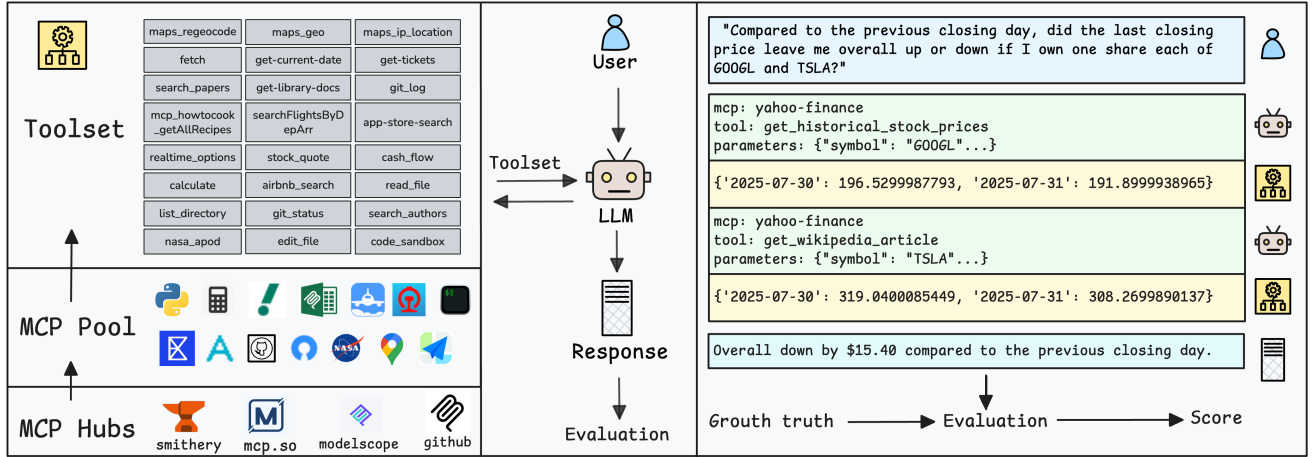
Toolset

| maps_regeocode | maps_geo | maps_ip_location |
|---|---|---|
| fetch | get-current-date | get-tickets |
| search_papers | get-library-docs | git_log |
| mcp_howtocook_getAllRecipes | searchFlightsByDepArr | app-store-search |
| realtime_options | stock_quote | cash_flow |
| calculate | airbnb_search | read_file |
| list_directory | git_status | search_authors |
| nasa_apod | edit_file | code_sandbox |

MCP Pool

MCP Hubs

smithery

mcp.so

modelscope

github

User

Toolset

LLM

Response

Evaluation

"Compared to the previous closing day, did the last closing price leave me overall up or down if I own one share each of GOOGL and TSLA?"

mcp: yahoo-finance
tool: get_historical_stock_prices
parameters: {"symbol": "GOOGL"...}

{'2025-07-30': 196.5299987793, '2025-07-31': 191.8999938965}

mcp: yahoo-finance
tool: get_wikipedia_article
parameters: {"symbol": "TSLA"...}

{'2025-07-30': 319.0400085449, '2025-07-31': 308.2699890137}

Overall down by $15.40 compared to the previous closing day.

Grouth truth → Evaluation → Score